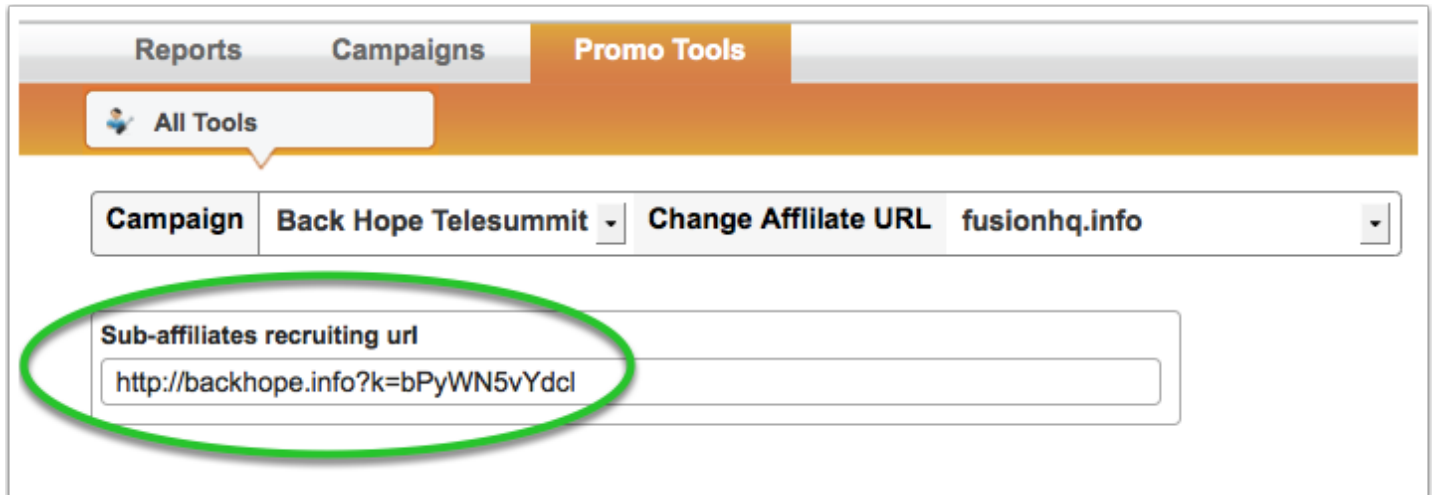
Reports Campaigns Promo Tools

All Tools

| Campaign | Back Hope Telesummit | Change Afflilate URL | fusionhq.info |
|---|---|---|---|

Sub-affiliates recruiting url

http://backhope.info?k=bPyWN5vYdcl